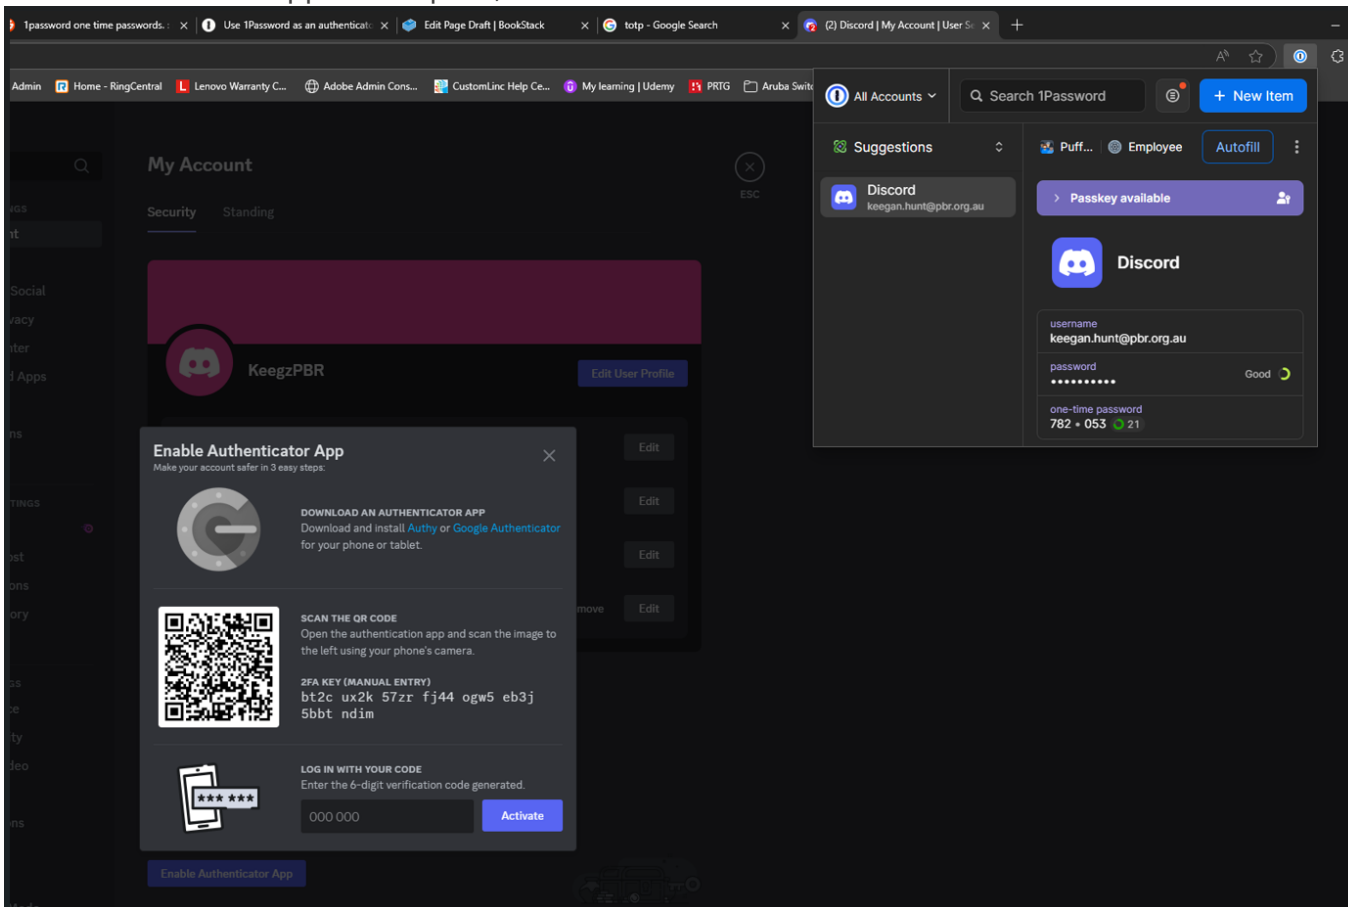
1password one time passwords. × Use 1Password as an authenticat × Edit Page Draft | BookStack × totp - Google Search × (2) Discord | My Account | User S × +

Admin Home - RingCentral Lenovo Warranty C... Adobe Admin Cons... CustomLinc Help Ce... My learning | Udemy PRTG Aruba Swit

All Accounts Search 1Password + New Item

Suggestions

Discord
keegan.hunt@pbr.org.au

Puff... Employee Autofill

Passkey available

Discord

username
keegan.hunt@pbr.org.au

password
••••••••••
Good

one-time password
782 • 053 21

My Account

Security Standing

ESC

Social
acy
ter
Apps
ns
TINGS
st
ons
ory
ss
ce
ty
deo
ns

KeegzPBR

Edit User Profile

Edit
Edit
Edit
move Edit

Enable Authenticator App
Make your account safer in 3 easy steps:

DOWNLOAD AN AUTHENTICATOR APP
Download and install Authy or Google Authenticator for your phone or tablet.

SCAN THE QR CODE
Open the authentication app and scan the image to the left using your phone's camera.

2FA KEY (MANUAL ENTRY)
bt2c ux2k 57zr fj44 ogw5 eb3j 5bbt ndim

LOG IN WITH YOUR CODE
Enter the 6-digit verification code generated.

000 000

Activate

Enable Authenticator App